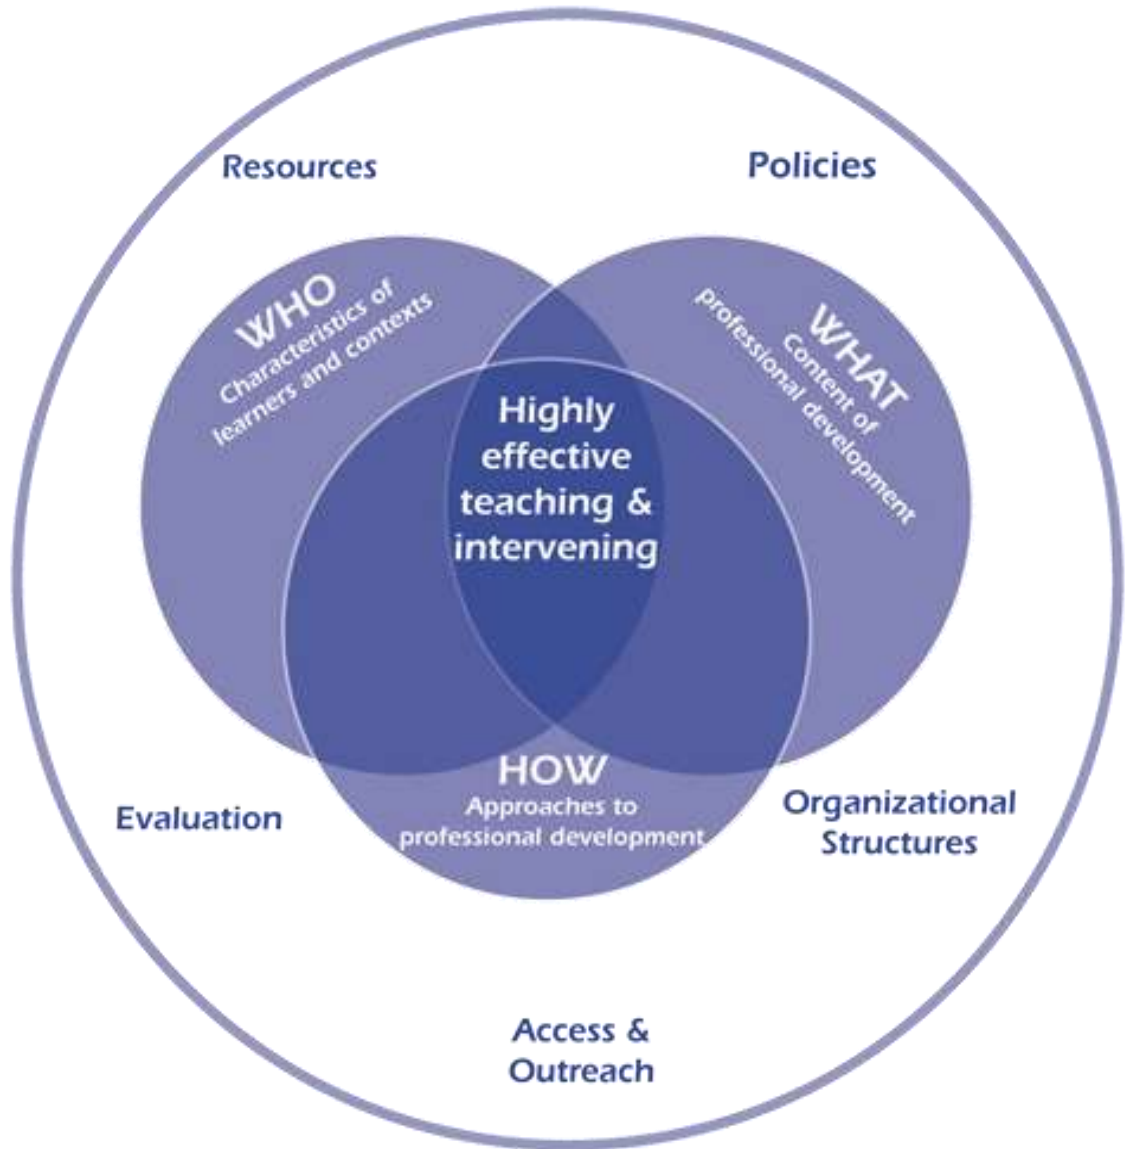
Resources

Policies

WHO
Characteristics of learners and contexts

WHAT
Content of professional development

Highly effective teaching & intervening

HOW
Approaches to professional development

Evaluation

Organizational Structures

Access & Outreach